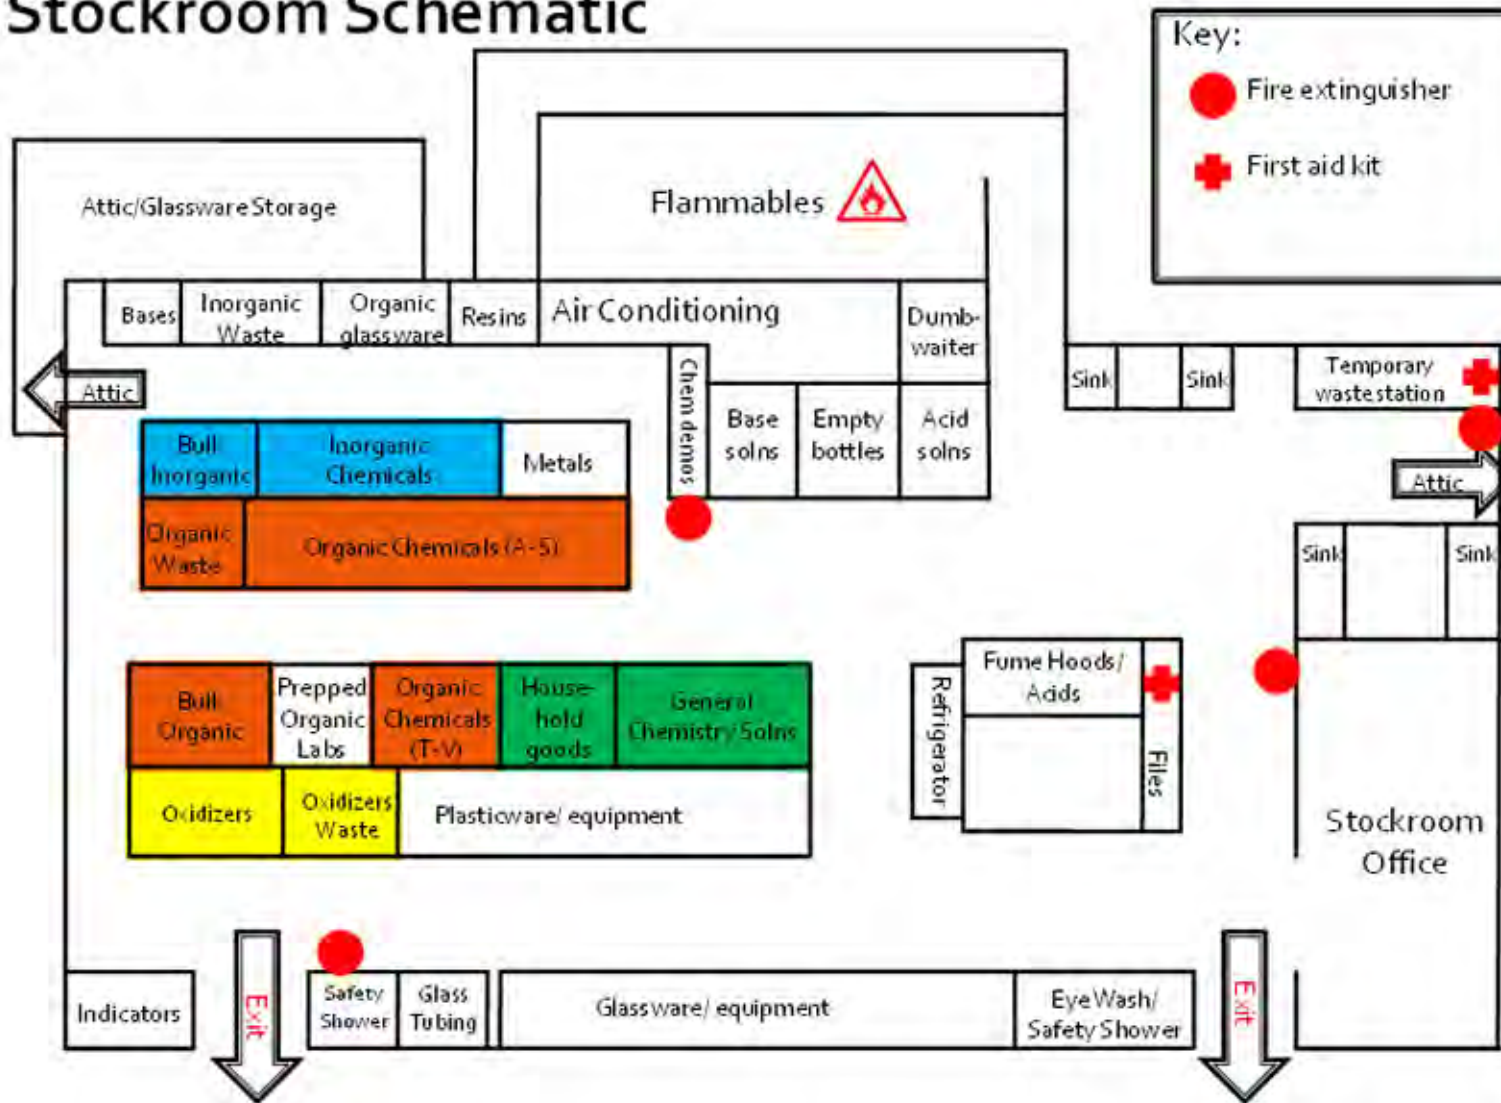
Stockroom Schematic

Key:
Fire extinguisher
First aid kit

Attic/Glassware Storage

Flammables

Bases
Inorganic Waste
Organic glassware
Resins
Air Conditioning
Dumb-waiter

Attic

Chem demos
Base solns
Empty bottles
Acid solns

Sink
Sink
Temporary waste station

Attic

Bulk Inorganic
Inorganic Chemicals
Metals
Organic Waste
Organic Chemicals (A-S)

Sink
Sink

Bulk Organic
Prepped Organic Labs
Organic Chemicals (T-V)
House-hold goods
General Chemistry Solns
Oxidizers
Oxidizers Waste
Plasticware/ equipment

Refrigerator
Fume Hoods/ Acids
Files

Stockroom Office

Indicators
Exit
Safety Shower
Glass Tubing
Glassware/ equipment
Eye Wash/ Safety Shower
Exit